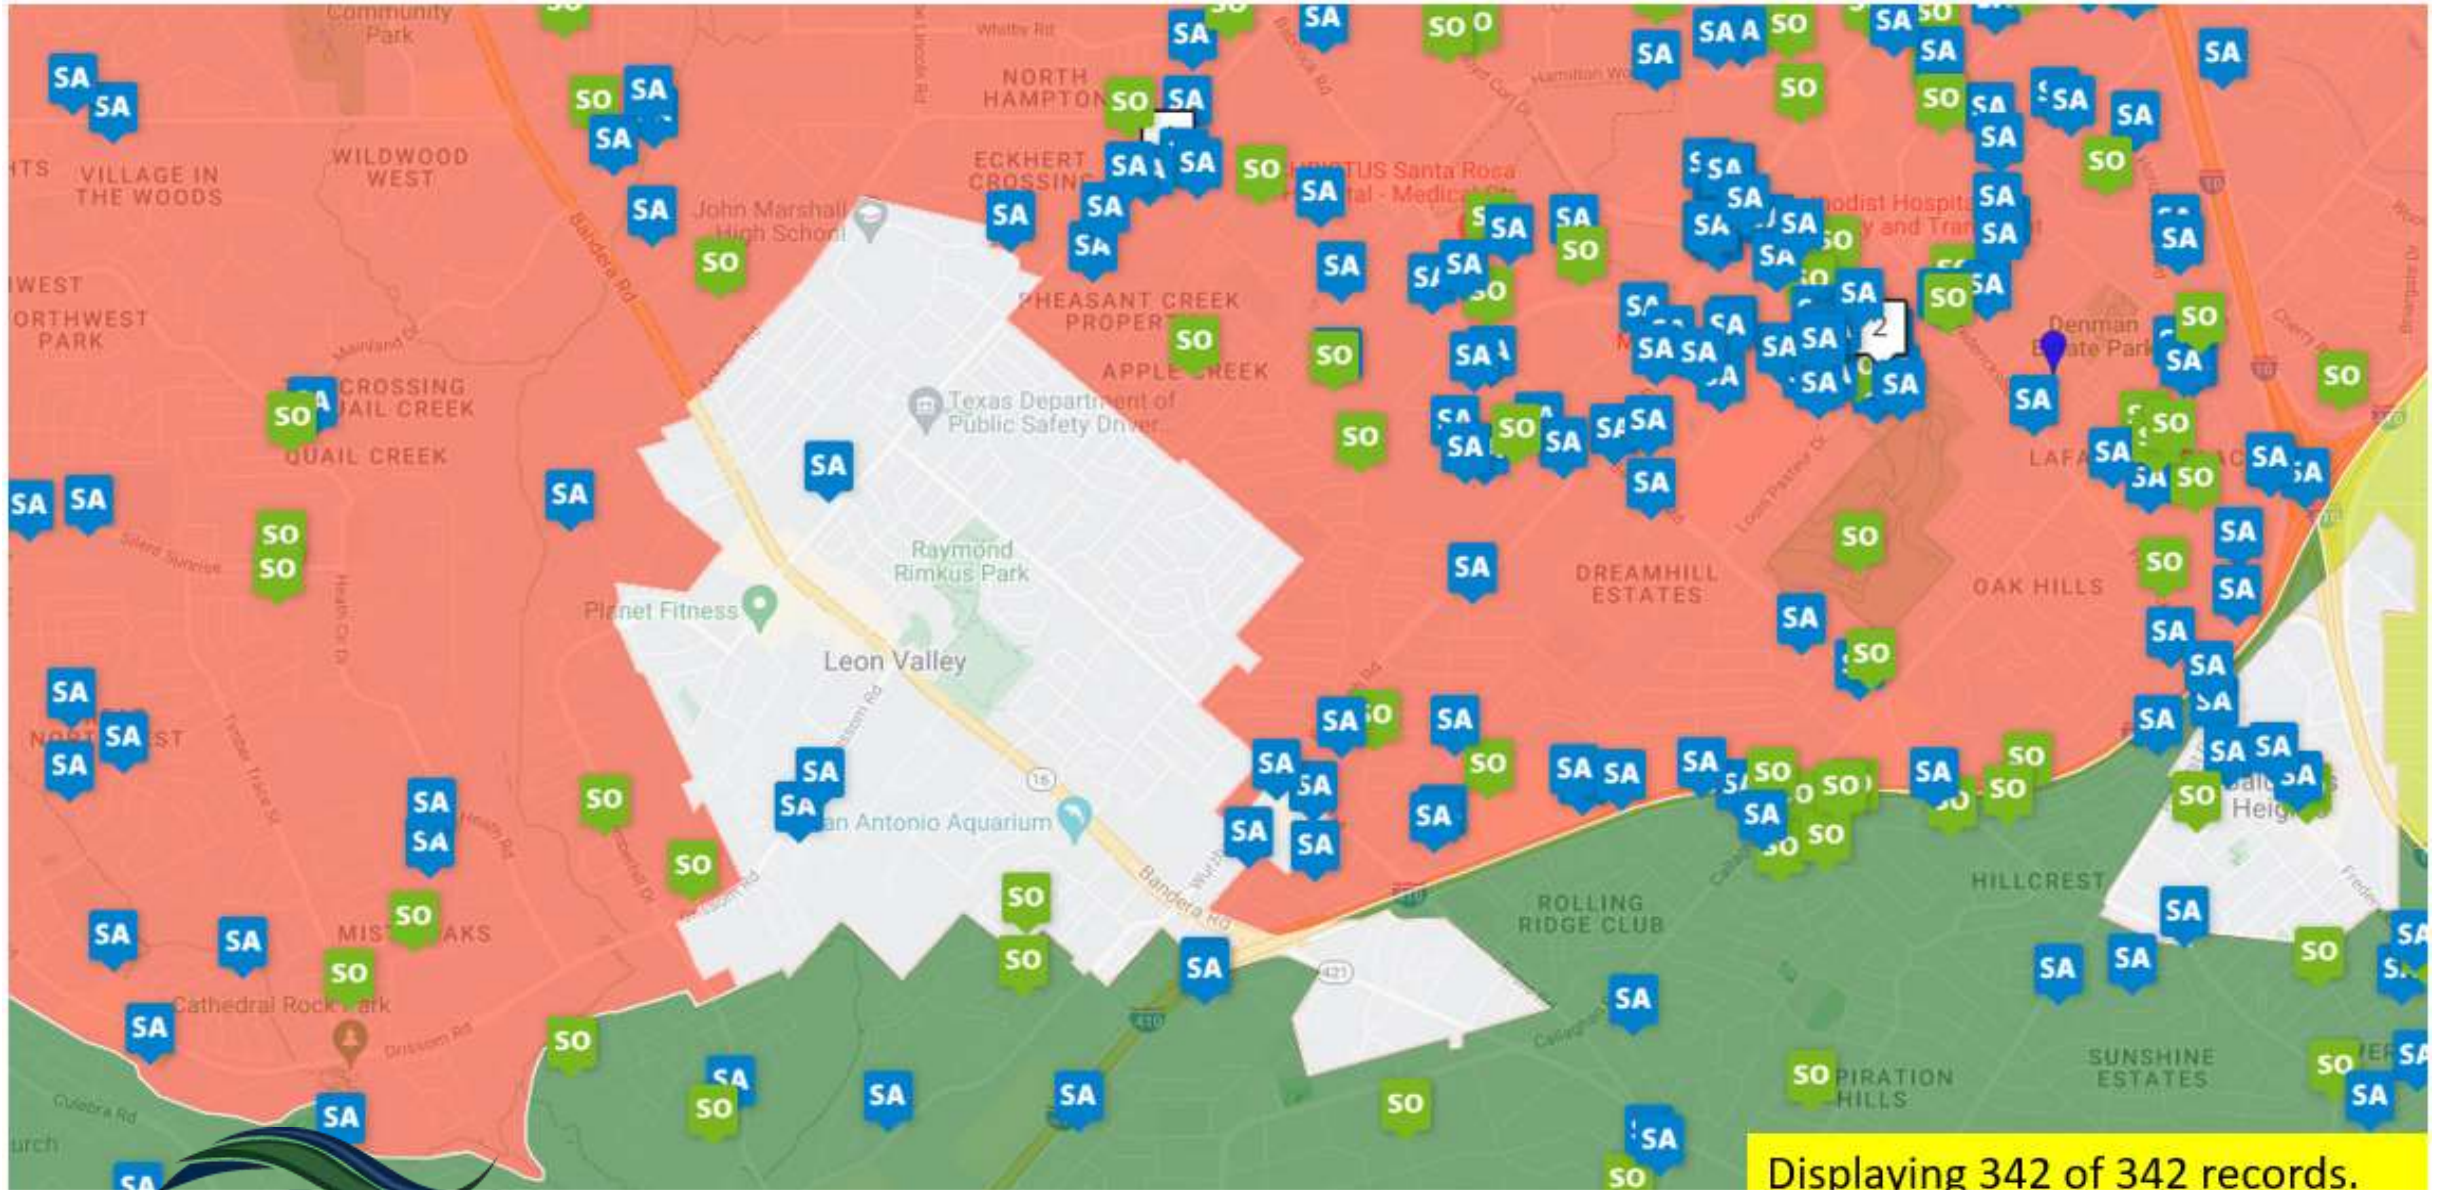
Community Park

NORTH HAMPTON

VILLAGE IN THE WOODS

WILDWOOD WEST

ECKHERT CROSSING

John Marshall High School

PHEASANT CREEK PROPERTY

APPLE CREEK

CROSSING QUAIL CREEK

QUAIL CREEK

Texas Department of Public Safety Driver...

Raymond Rimkus Park

Planet Fitness

Leon Valley

San Antonio Aquarium

DREAMHILL ESTATES

OAK HILLS

Denman Estate Park

ROLLING RIDGE CLUB

HILLCREST

SUNSHINE ESTATES

MISTY OAKS

Cathedral Rock Park

Bandera Rd

Displaying 342 of 342 records.